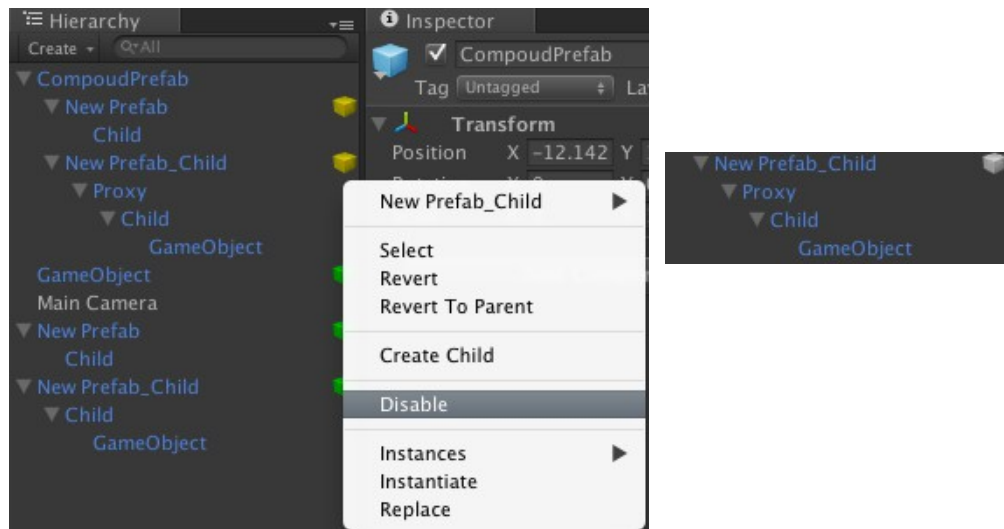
Hierarchy
Create
Q▾All
CompoudPrefab
New Prefab
Child
New Prefab_Child
Proxy
Child
GameObject
GameObject
Main Camera
New Prefab
Child
New Prefab_Child
Child
GameObject

Inspector
CompoudPrefab
Tag Untagged
La
Transform
Position X -12.142 Y

New Prefab_Child ▶
Select
Revert
Revert To Parent
Create Child
Disable
Instances ▶
Instantiate
Replace

New Prefab_Child
Proxy
Child
GameObject